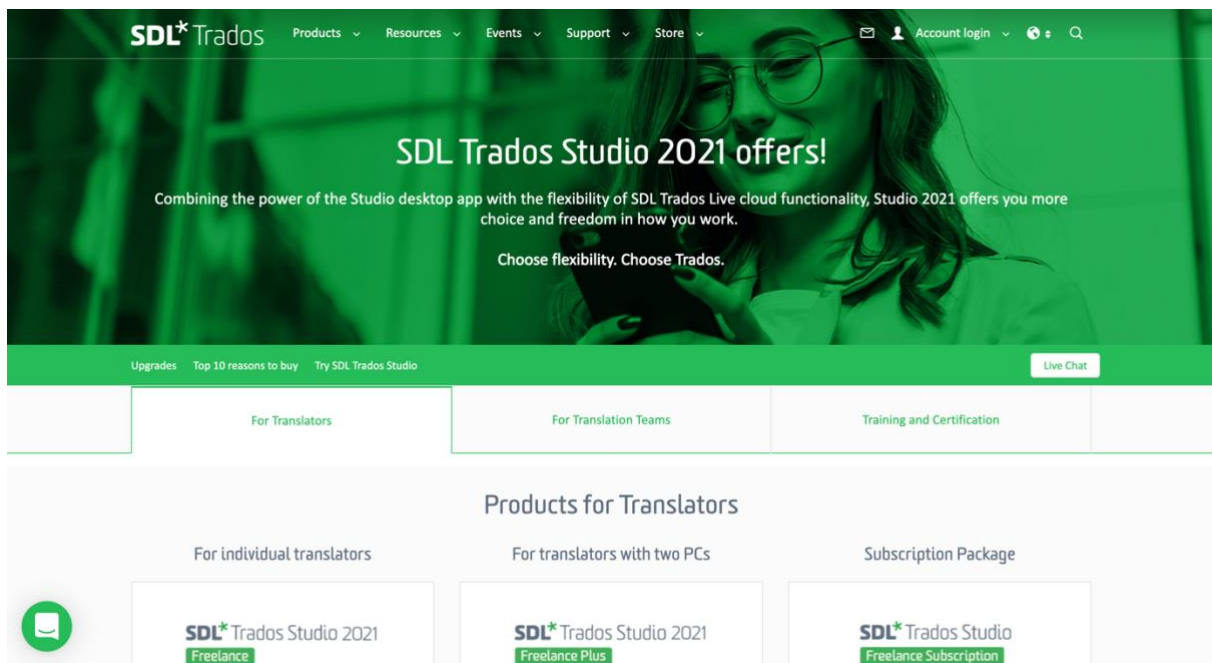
SDL* Trados Products Resources Events Support Store Account login

SDL Trados Studio 2021 offers!

Combining the power of the Studio desktop app with the flexibility of SDL Trados Live cloud functionality, Studio 2021 offers you more choice and freedom in how you work.

Choose flexibility. Choose Trados.

Upgrades Top 10 reasons to buy Try SDL Trados Studio Live Chat

For Translators For Translation Teams Training and Certification

Products for Translators

For individual translators

SDL* Trados Studio 2021
Freelance

For translators with two PCs

SDL* Trados Studio 2021
Freelance Plus

Subscription Package

SDL* Trados Studio
Freelance Subscription